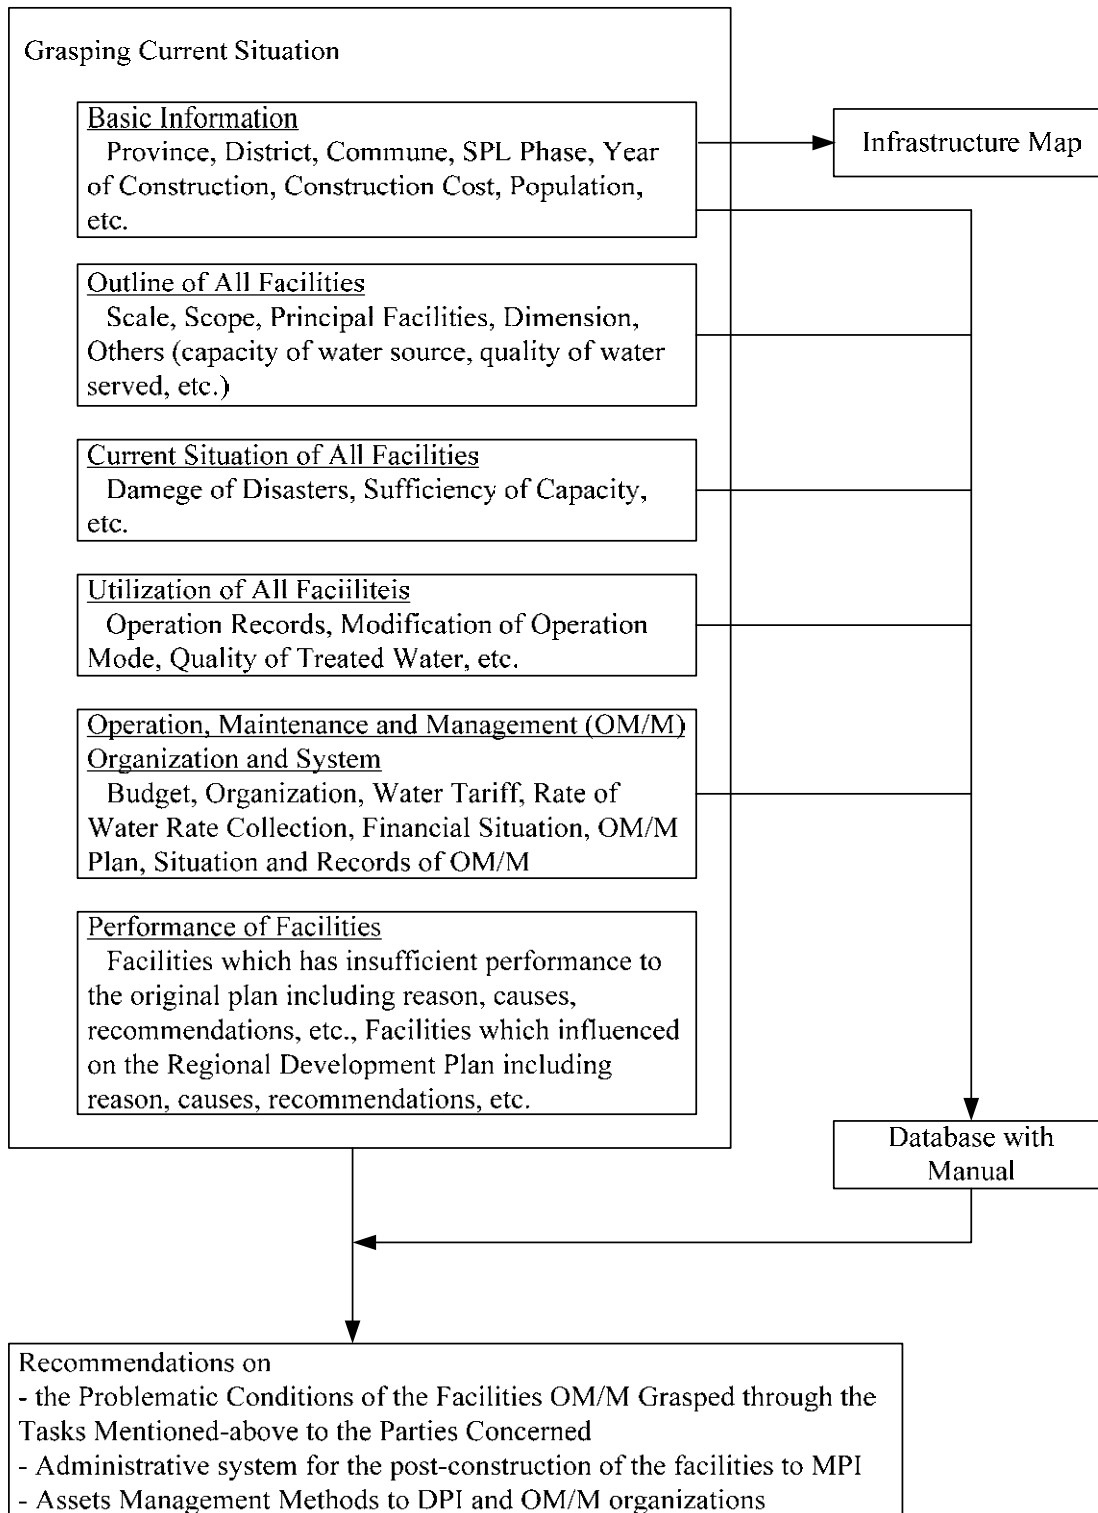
Grasping Current Situation

Basic Information
Province, District, Commune, SPL Phase, Year of Construction, Construction Cost, Population, etc.

Infrastructure Map

Outline of All Facilities
Scale, Scope, Principal Facilities, Dimension, Others (capacity of water source, quality of water served, etc.)

Current Situation of All Facilities
Damege of Disasters, Sufficiency of Capacity, etc.

Utilization of All Faciiliteis
Operation Records, Modification of Operation Mode, Quality of Treated Water, etc.

Operation, Maintenance and Management (OM/M) Organization and System
Budget, Organization, Water Tariff, Rate of Water Rate Collection, Financial Situation, OM/M Plan, Situation and Records of OM/M

Performance of Facilities
Facilities which has insufficient performance to the original plan including reason, causes, recommendations, etc., Facilities which influenced on the Regional Development Plan including reason, causes, recommendations, etc.

Database with Manual

Recommendations on
- the Problematic Conditions of the Facilities OM/M Grasped through the Tasks Mentioned-above to the Parties Concerned
- Administrative system for the post-construction of the facilities to MPI
- Assets Management Methods to DPI and OM/M organizations